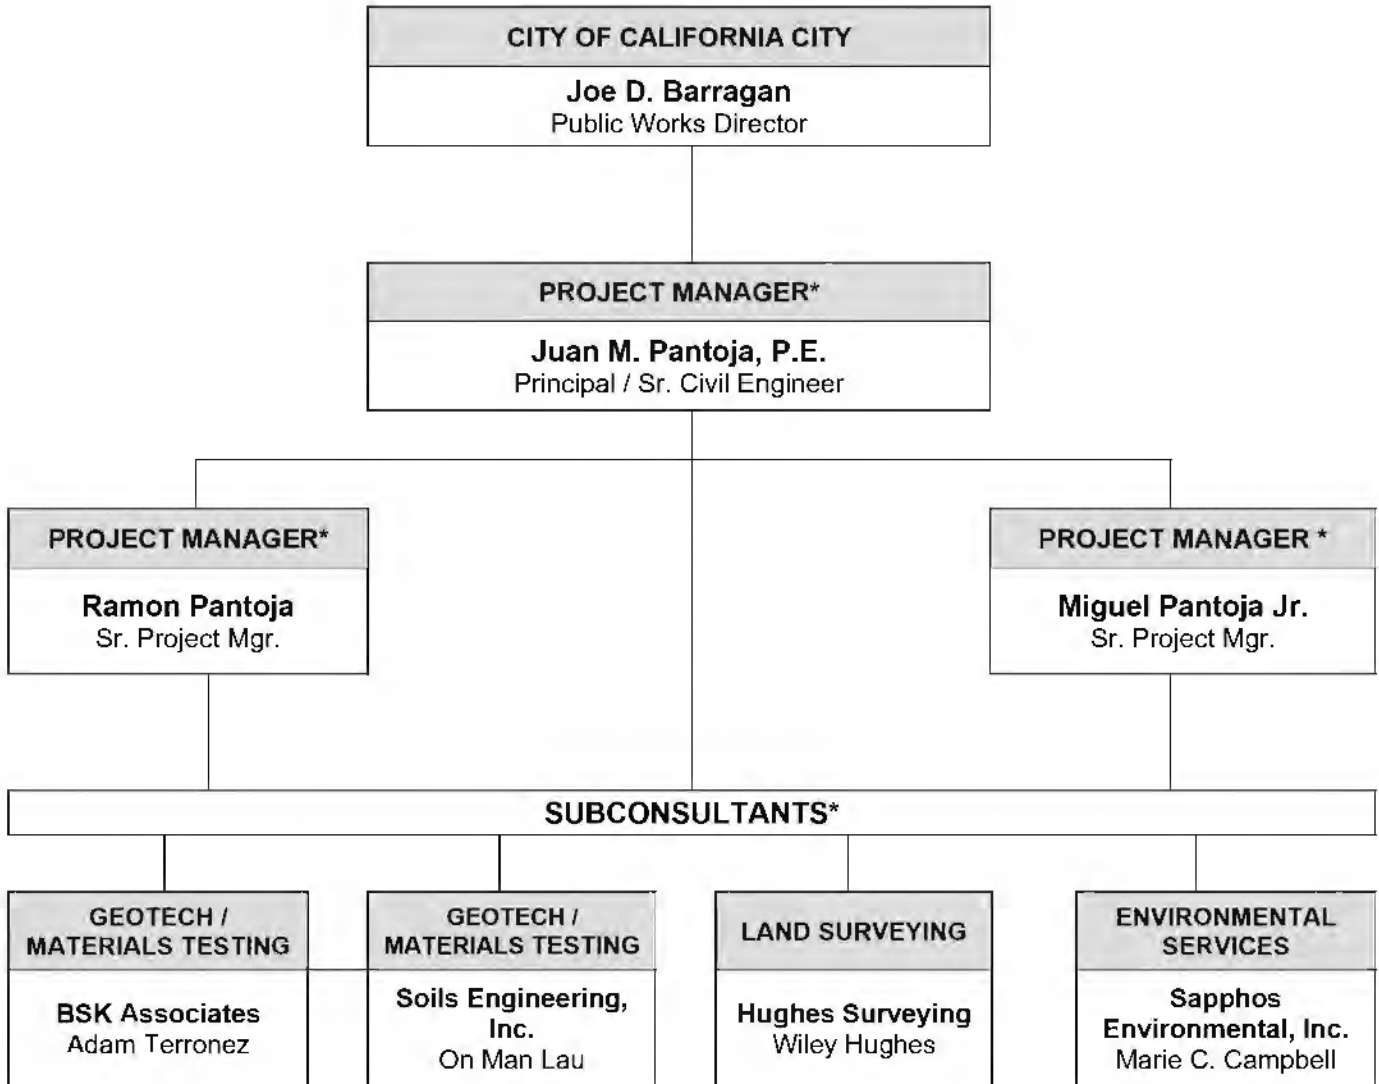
CITY OF CALIFORNIA CITY

Joe D. Barragan
Public Works Director

PROJECT MANAGER*

Juan M. Pantoja, P.E.
Principal / Sr. Civil Engineer

PROJECT MANAGER*

Ramon Pantoja
Sr. Project Mgr.

PROJECT MANAGER *

Miguel Pantoja Jr.
Sr. Project Mgr.

SUBCONSULTANTS*

GEOTECH / MATERIALS TESTING

BSK Associates
Adam Terronez

GEOTECH / MATERIALS TESTING

Soils Engineering, Inc.
On Man Lau

LAND SURVEYING

Hughes Surveying
Wiley Hughes

ENVIRONMENTAL SERVICES

Sapphos Environmental, Inc.
Marie C. Campbell